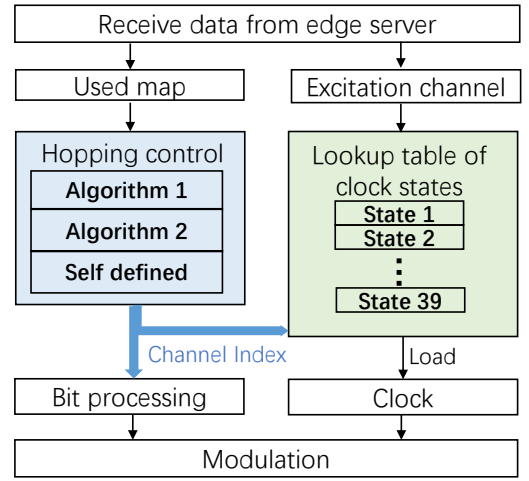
Receive data from edge server

Used map

Excitation channel

Hopping control

Algorithm 1

Algorithm 2

Self defined

Lookup table of clock states

State 1

State 2

⋮

State 39

Channel Index

Load

Bit processing

Clock

Modulation